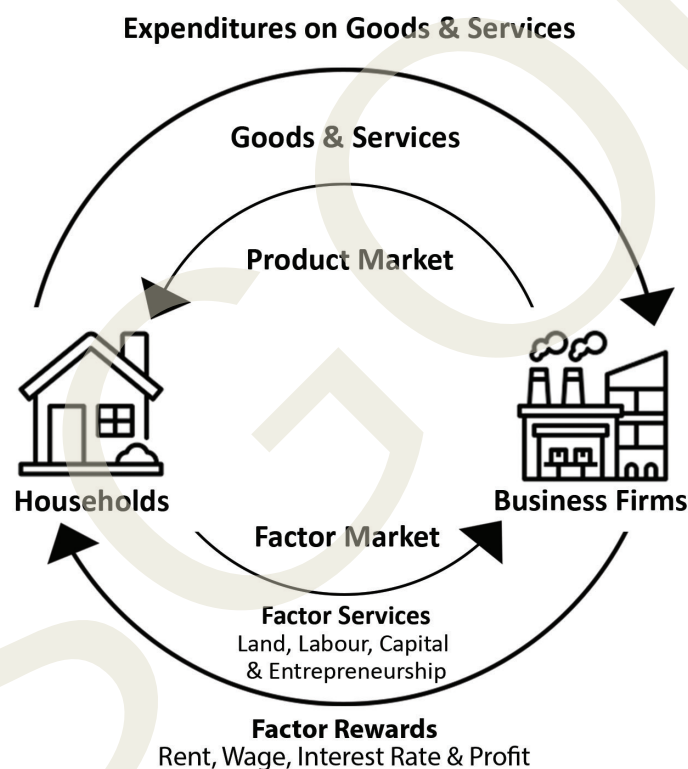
Expenditures on Goods & Services

Goods & Services

Product Market

Households

Business Firms

Factor Market

Factor Services
Land, Labour, Capital & Entrepreneurship

Factor Rewards
Rent, Wage, Interest Rate & Profit